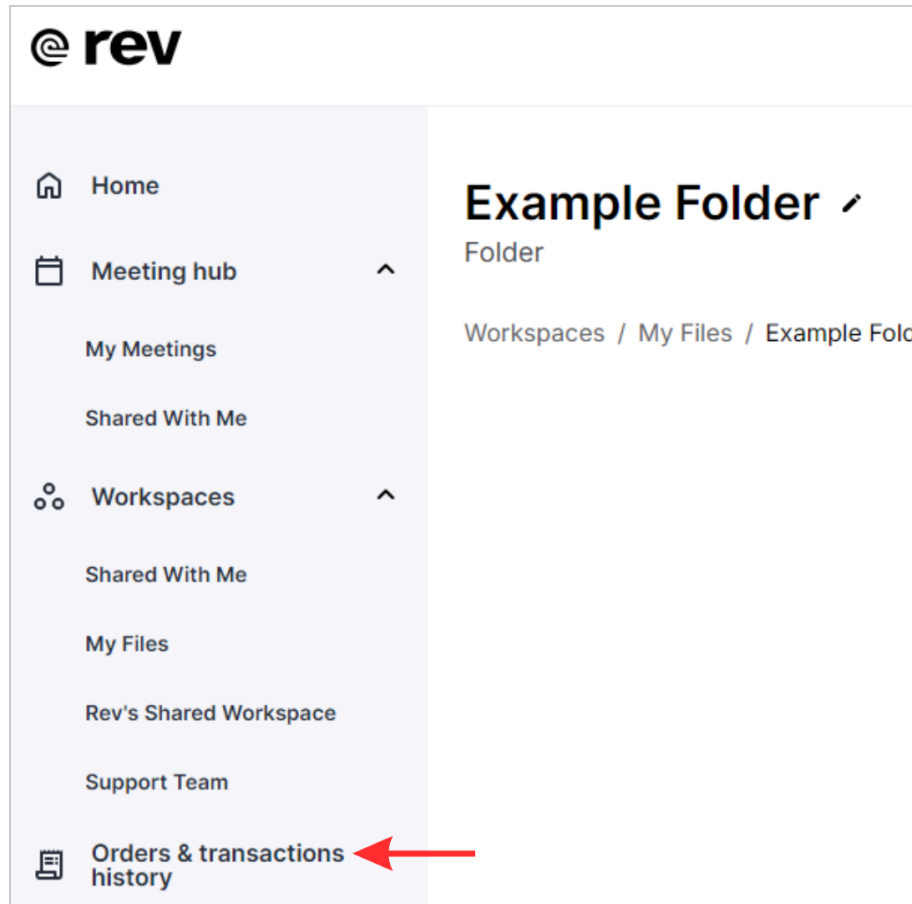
rev

Home

Meeting hub

My Meetings

Shared With Me

Workspaces

Shared With Me

My Files

Rev's Shared Workspace

Support Team

Orders & transactions history

Example Folder

Folder

Workspaces / My Files / Example Fold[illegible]